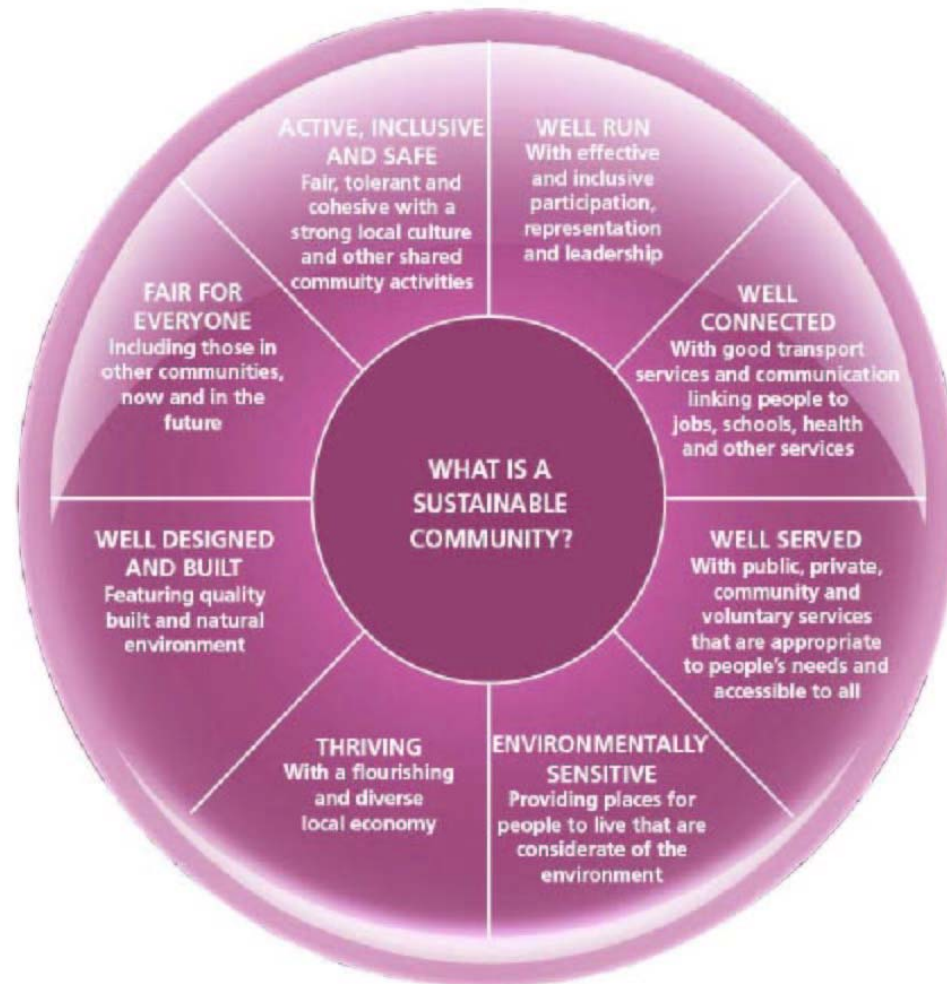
WHAT IS A SUSTAINABLE COMMUNITY?

ACTIVE, INCLUSIVE AND SAFE
Fair, tolerant and cohesive with a strong local culture and other shared commuity activities

WELL RUN
With effective and inclusive participation, representation and leadership

WELL CONNECTED
With good transport services and communication linking people to jobs, schools, health and other services

WELL SERVED
With public, private, community and voluntary services that are appropriate to people's needs and accessible to all

ENVIRONMENTALLY SENSITIVE
Providing places for people to live that are considerate of the environment

THRIVING
With a flourishing and diverse local economy

WELL DESIGNED AND BUILT
Featuring quality built and natural environment

FAIR FOR EVERYONE
Including those in other communities, now and in the future